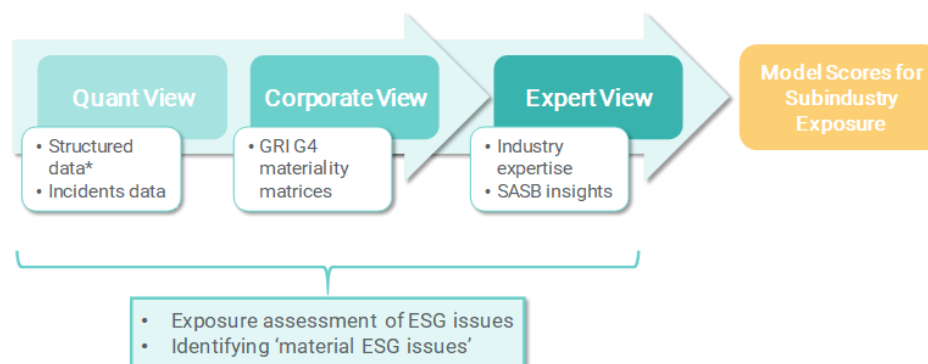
Quant View

• Structured data*
• Incidents data

Corporate View

• GRI G4 materiality matrices

Expert View

• Industry expertise
• SASB insights

Model Scores for Subindustry Exposure

• Exposure assessment of ESG issues
• Identifying 'material ESG issues'